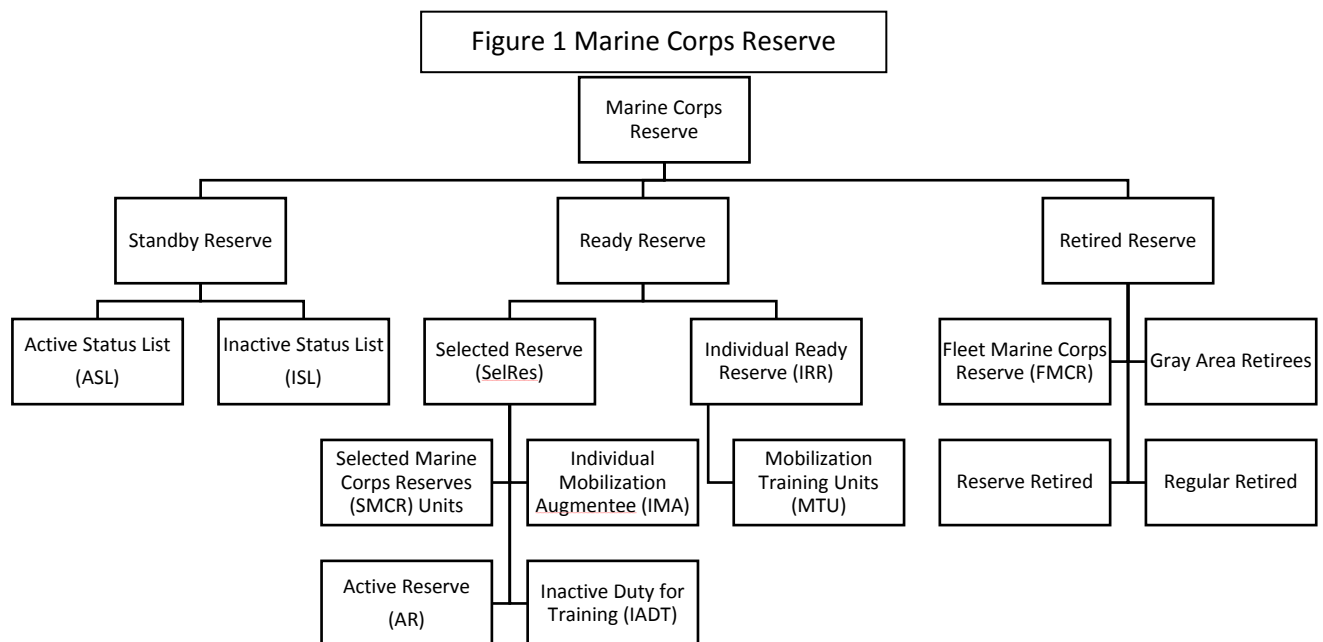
Figure 1 Marine Corps Reserve

Marine Corps Reserve

Standby Reserve

Active Status List (ASL)

Inactive Status List (ISL)

Ready Reserve

Selected Reserve (SelRes)

Selected Marine Corps Reserves (SMCR) Units

Individual Mobilization Augmentee (IMA)

Active Reserve (AR)

Inactive Duty for Training (IADT)

Individual Ready Reserve (IRR)

Mobilization Training Units (MTU)

Retired Reserve

Fleet Marine Corps Reserve (FMCR)

Gray Area Retirees

Reserve Retired

Regular Retired